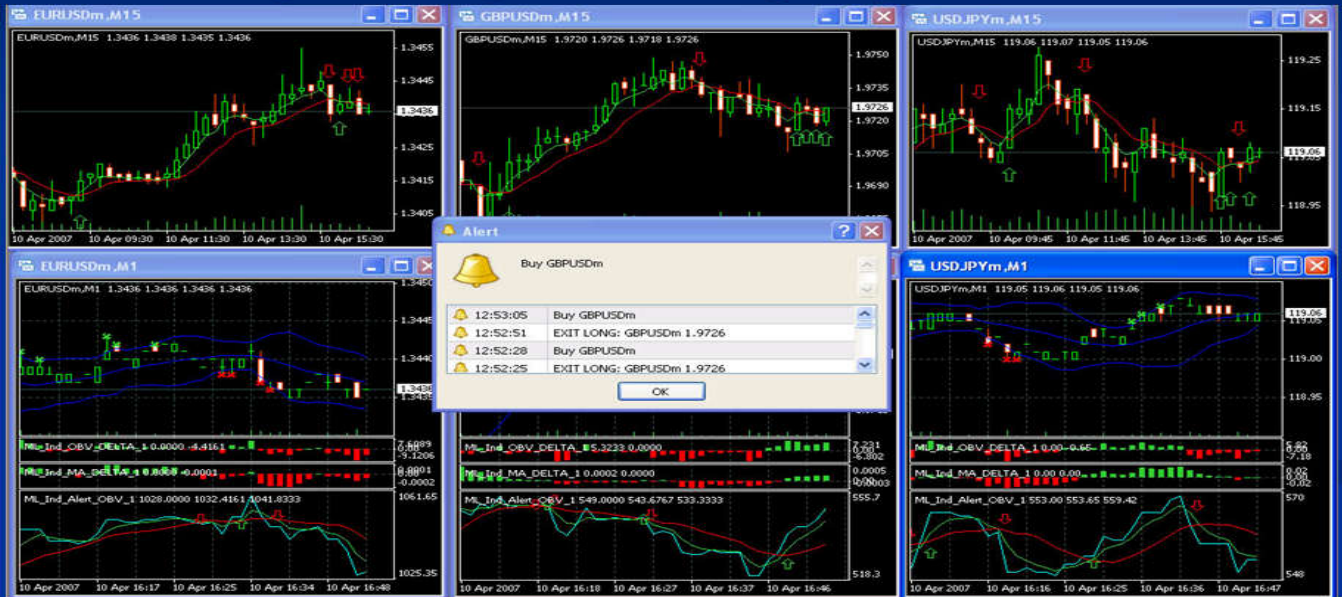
EURUSDm,M15

EURUSDm,M15 1.3436 1.3438 1.3435 1.3436

1.3455
1.3445
1.3436
1.3425
1.3415
1.3405

10 Apr 2007 10 Apr 09:30 10 Apr 11:30 10 Apr 13:30 10 Apr 15:30

GBPUSDm,M15

GBPUSDm,M15 1.9720 1.9726 1.9718 1.9726

1.9750
1.9735
1.9726
1.9720
1.9705
1.9690

USDJPYm,M15

USDJPYm,M15 119.06 119.07 119.05 119.06

119.25
119.15
119.06
118.95

10 Apr 2007 10 Apr 09:45 10 Apr 11:45 10 Apr 13:45 10 Apr 15:45

Alert

Buy GBPUSDm

| | |
|---|---|
| 12:53:05 | Buy GBPUSDm |
| 12:52:51 | EXIT LONG: GBPUSDm 1.9726 |
| 12:52:28 | Buy GBPUSDm |
| 12:52:25 | EXIT LONG: GBPUSDm 1.9726 |

OK

EURUSDm,M1

EURUSDm,M1 1.3436 1.3436 1.3436 1.3436

1.3450
1.3445
1.3440
1.3436
1.3435

ML_Ind_OBV_DELTA_1 0.0000 -4.4161
7.6089
0.00
-9.1206

ML_Ind_MA_DELTA_1 0.0000 -0.0001
0.0001
0.00
-0.0002

ML_Ind_Alert_OBV_1 1028.0000 1032.4161 1041.8333
1061.65
1025.35

10 Apr 2007 10 Apr 16:17 10 Apr 16:25 10 Apr 16:34 10 Apr 16:48

ML_Ind_OBV_DELTA_1 5.3233 0.0000
7.231
0.00
-6.302

ML_Ind_MA_DELTA_1 0.0002 0.0000
0.0005
0.00
-0.0003

ML_Ind_Alert_OBV_1 549.0000 543.6767 533.3333
555.7
518.3

10 Apr 2007 10 Apr 16:18 10 Apr 16:27 10 Apr 16:37 10 Apr 16:46

USDJPYm,M1

USDJPYm,M1 119.05 119.06 119.05 119.06

119.06
119.00
118.95

ML_Ind_OBV_DELTA_1 0.00 -0.65
5.82
0.00
-7.18

ML_Ind_MA_DELTA_1 0.00 0.00
0.02
0.00
-0.02

ML_Ind_Alert_OBV_1 553.00 553.65 559.42
570
548

10 Apr 2007 10 Apr 16:16 10 Apr 16:25 10 Apr 16:36 10 Apr 16:47